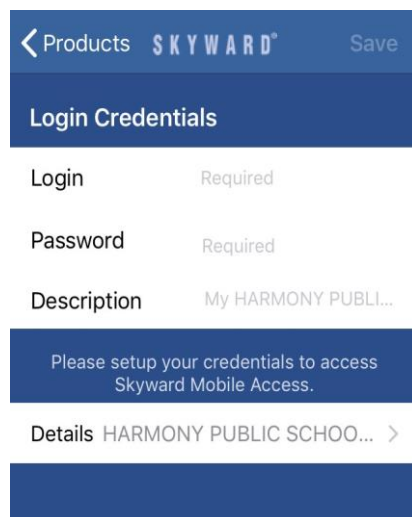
Products SKYWARD® Save

Login Credentials

Login Required

Password Required

Description My HARMONY PUBLI...

Please setup your credentials to access Skyward Mobile Access.

Details HARMONY PUBLIC SCHOO... >